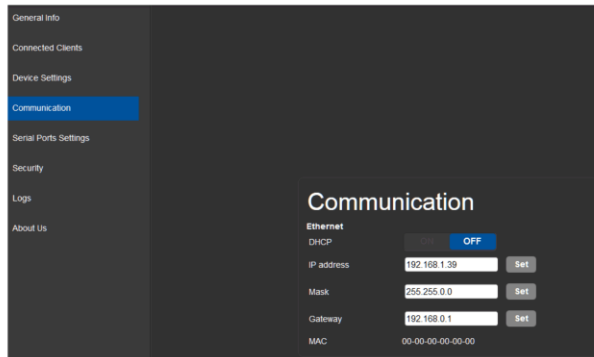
General Info
Connected Clients
Device Settings
Communication
Serial Ports Settings
Security
Logs
About Us

Communication

Ethernet

DHCP ON OFF

IP address 192.168.1.39 Set

Mask 255.255.0.0 Set

Gateway 192.168.0.1 Set

MAC 00-00-00-00-00-00